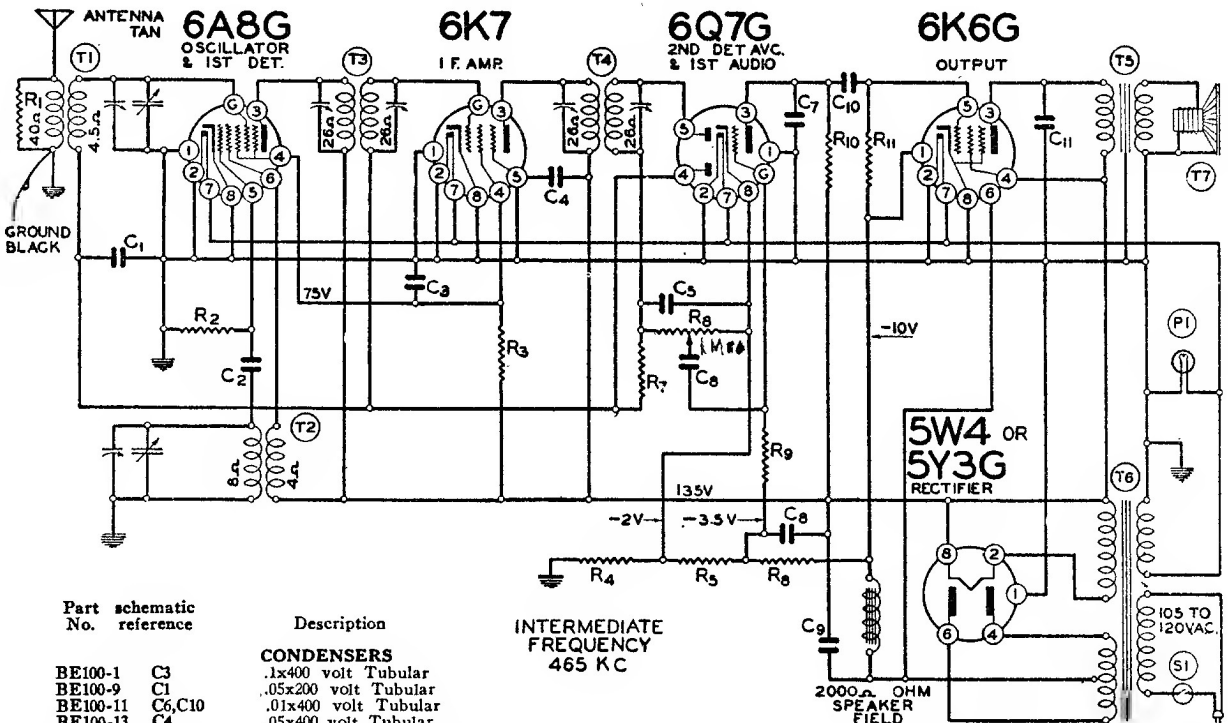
ANTENNA TAN

6A8G OSCILLATOR & 1ST DET.

6K7 I.F. AMP.

6Q7G 2ND DET AVC. & 1ST AUDIO

6K6G OUTPUT

T1 T3 T4 T5 T7 T2 T6 P1 S1

R1 40Ω 4.5Ω 26Ω 26Ω 26Ω 26Ω

GROUND BLACK

C1 C2 C3 C4 C5 C7 C8 C9 C10 C11

R2 R3 R4 R5 R7 R8 R9 R10 R11

75V -10V 135V -2V -3.5V

1 MEG

8Ω 4Ω

5W4 OR 5Y3G RECTIFIER

105 TO 120VAC.

INTERMEDIATE FREQUENCY 465 KC

2000Ω OHM SPEAKER FIELD

| Part No. | schematic reference | Description |
|---|---|---|
| | | CONDENSERS |
| BE100-1 | C3 | .1x400 volt Tubular |
| BE100-9 | C1 | .05x200 volt Tubular |
| BE100-11 | C6,C10 | .01x400 volt Tubular |
| BE100-13 | C4 | .05x400 volt Tubular |